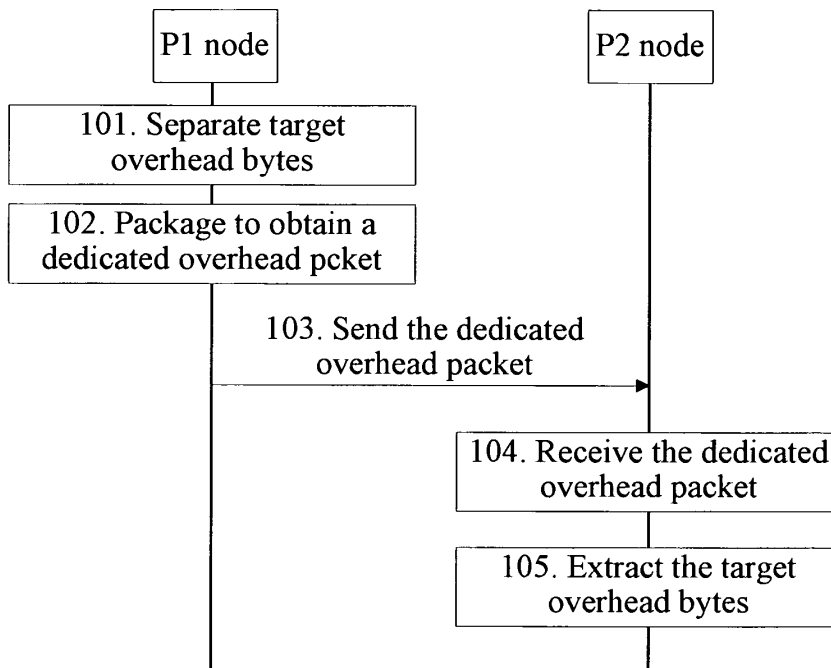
P1 node

P2 node

101. Separate target overhead bytes

102. Package to obtain a dedicated overhead pcket

103. Send the dedicated overhead packet

104. Receive the dedicated overhead packet

105. Extract the target overhead bytes